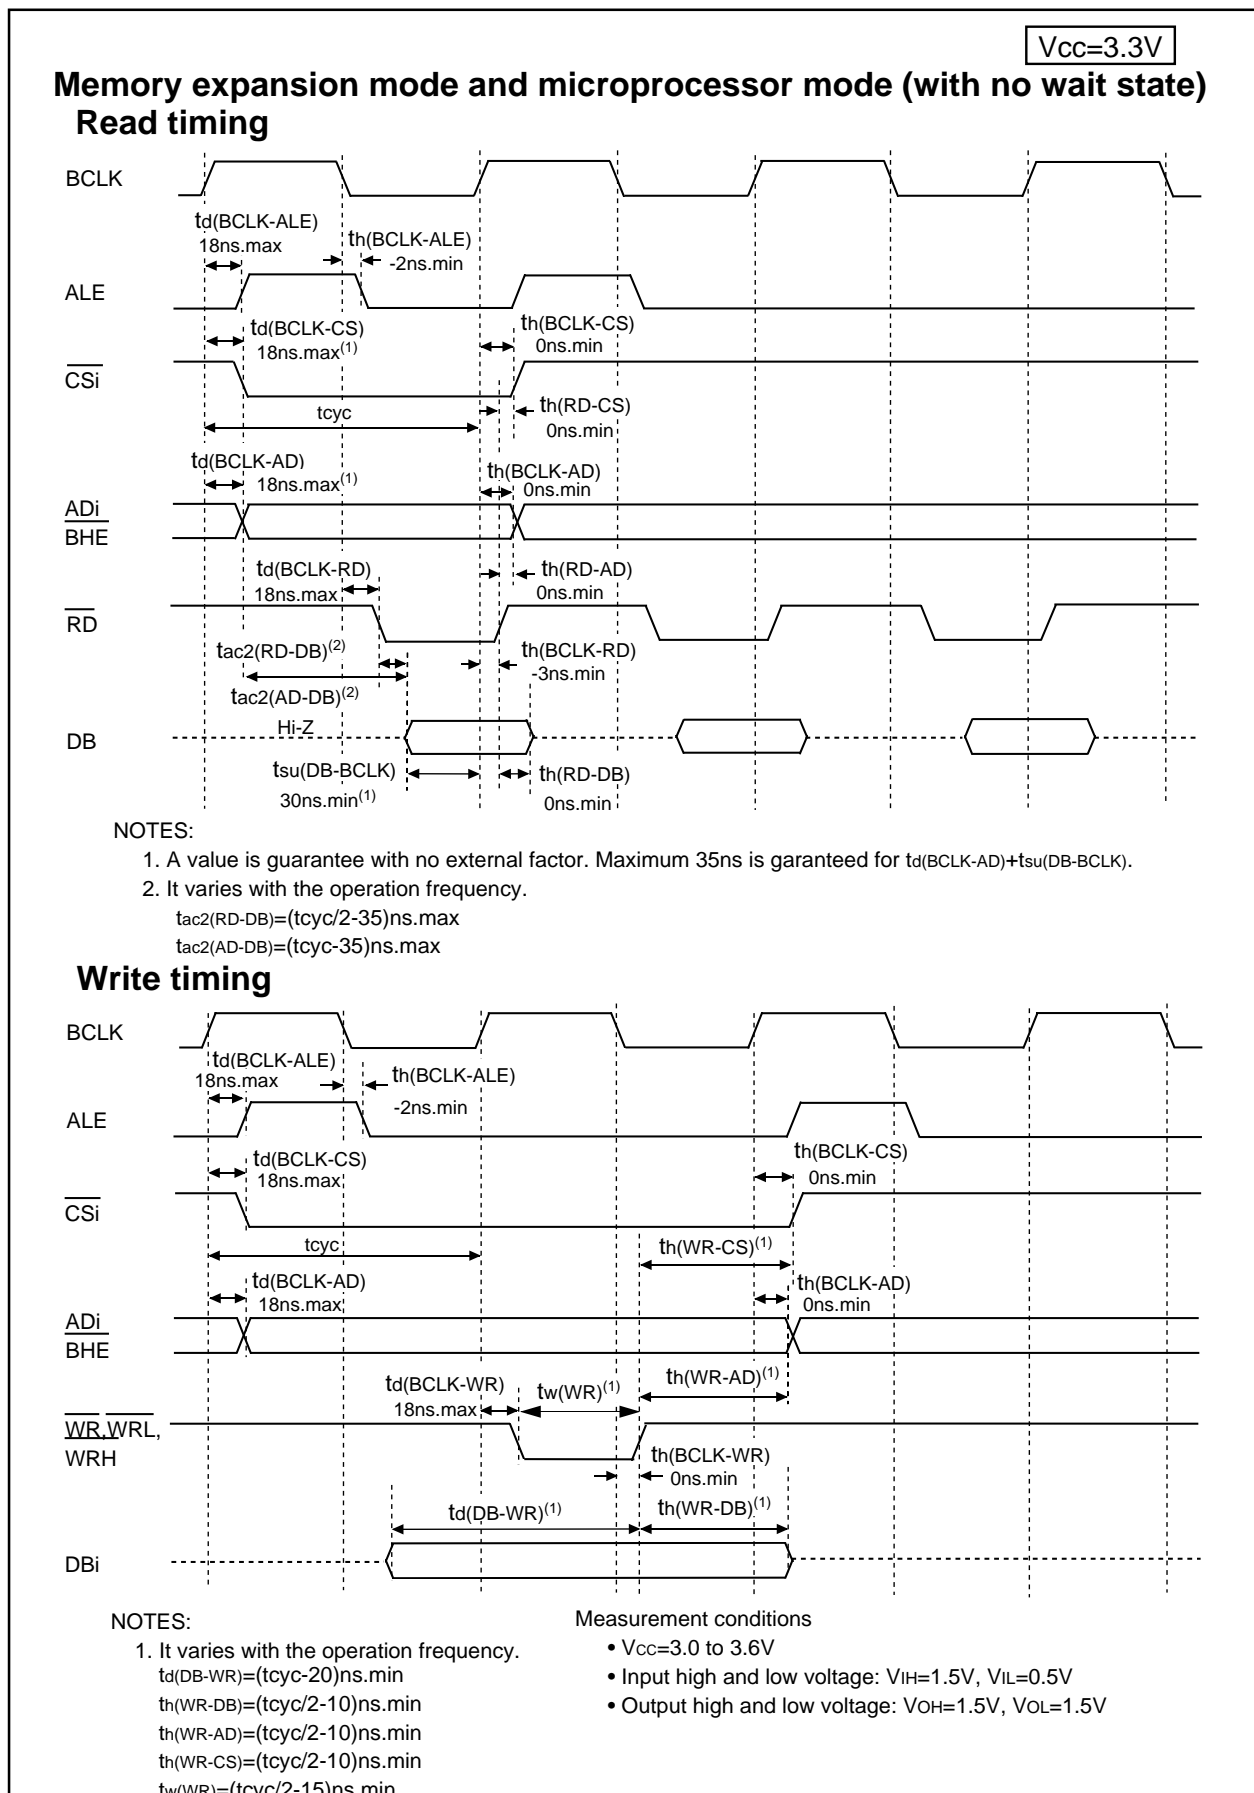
Vcc=3.3V

**Memory expansion mode and microprocessor mode (with no wait state)**

**Read timing**

BCLK

td(BCLK-ALE) 18ns.max

th(BCLK-ALE) -2ns.min

ALE

td(BCLK-CS) 18ns.max$^{(1)}$

th(BCLK-CS) 0ns.min

$\overline{CSi}$

tcyc

th(RD-CS) 0ns.min

td(BCLK-AD) 18ns.max$^{(1)}$

th(BCLK-AD) 0ns.min

$\overline{ADi}$

$\overline{BHE}$

td(BCLK-RD) 18ns.max

th(RD-AD) 0ns.min

$\overline{RD}$

tac2(RD-DB)$^{(2)}$

th(BCLK-RD) -3ns.min

tac2(AD-DB)$^{(2)}$

Hi-Z

DB

tsu(DB-BCLK) 30ns.min$^{(1)}$

th(RD-DB) 0ns.min

NOTES:

1. A value is guarantee with no external factor. Maximum 35ns is garanteed for td(BCLK-AD)+tsu(DB-BCLK).
2. It varies with the operation frequency.
tac2(RD-DB)=(tcyc/2-35)ns.max
tac2(AD-DB)=(tcyc-35)ns.max

**Write timing**

BCLK

td(BCLK-ALE) 18ns.max

th(BCLK-ALE) -2ns.min

ALE

td(BCLK-CS) 18ns.max

th(BCLK-CS) 0ns.min

$\overline{CSi}$

tcyc

th(WR-CS)$^{(1)}$

td(BCLK-AD) 18ns.max

th(BCLK-AD) 0ns.min

$\overline{ADi}$

$\overline{BHE}$

td(BCLK-WR) 18ns.max

tw(WR)$^{(1)}$

th(WR-AD)$^{(1)}$

$\overline{WR}$,$\overline{WRL}$, WRH

th(BCLK-WR) 0ns.min

td(DB-WR)$^{(1)}$

th(WR-DB)$^{(1)}$

DBi

NOTES:

1. It varies with the operation frequency.
td(DB-WR)=(tcyc-20)ns.min
th(WR-DB)=(tcyc/2-10)ns.min
th(WR-AD)=(tcyc/2-10)ns.min
th(WR-CS)=(tcyc/2-10)ns.min
tw(WR)=(tcyc/2-15)ns.min

Measurement conditions
• Vcc=3.0 to 3.6V
• Input high and low voltage: VIH=1.5V, VIL=0.5V
• Output high and low voltage: VOH=1.5V, VOL=1.5V